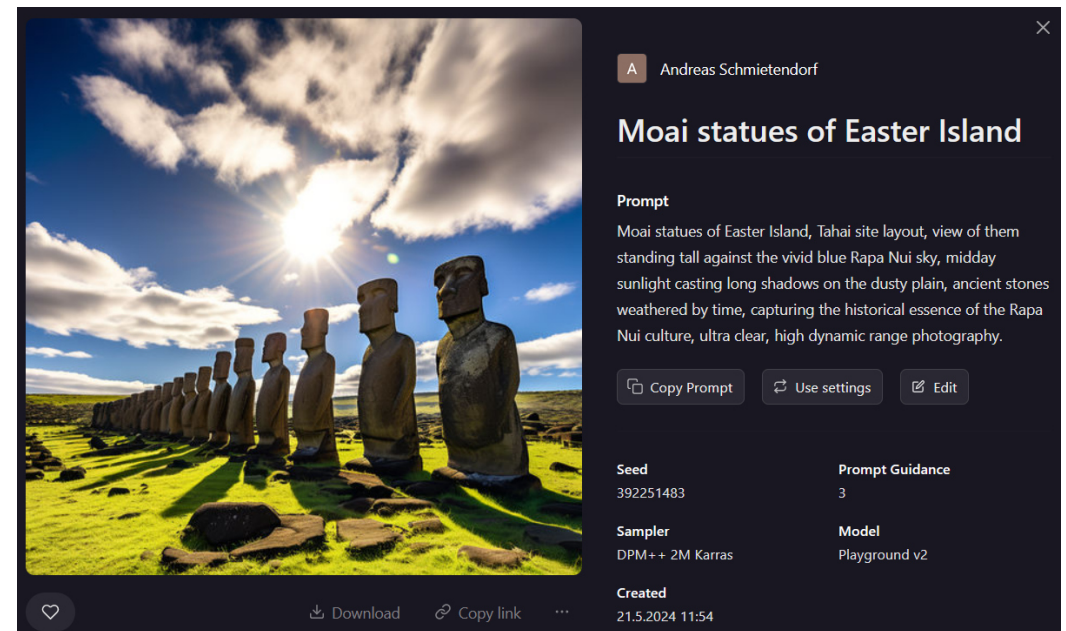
A Andreas Schmietendorf

Moai statues of Easter Island

Prompt

Moai statues of Easter Island, Tahai site layout, view of them standing tall against the vivid blue Rapa Nui sky, midday sunlight casting long shadows on the dusty plain, ancient stones weathered by time, capturing the historical essence of the Rapa Nui culture, ultra clear, high dynamic range photography.

Copy Prompt Use settings Edit

Seed
392251483

Prompt Guidance
3

Sampler
DPM++ 2M Karras

Model
Playground v2

Created
21.5.2024 11:54

Download Copy link ...